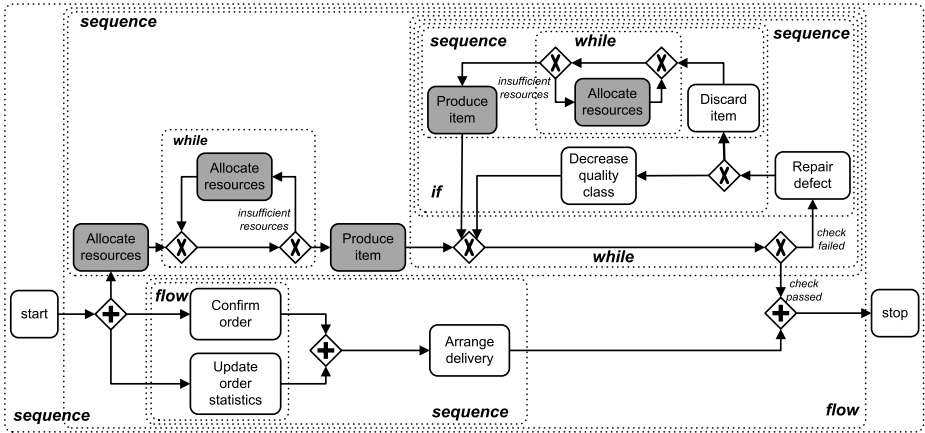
sequence

sequence

while

sequence

insufficient resources

Produce item

Allocate resources

Discard item

while

Allocate resources

Decrease quality class

Repair defect

insufficient resources

if

Allocate resources

Produce item

while

check failed

check passed

start

flow

Confirm order

Arrange delivery

stop

Update order statistics

sequence

sequence

flow